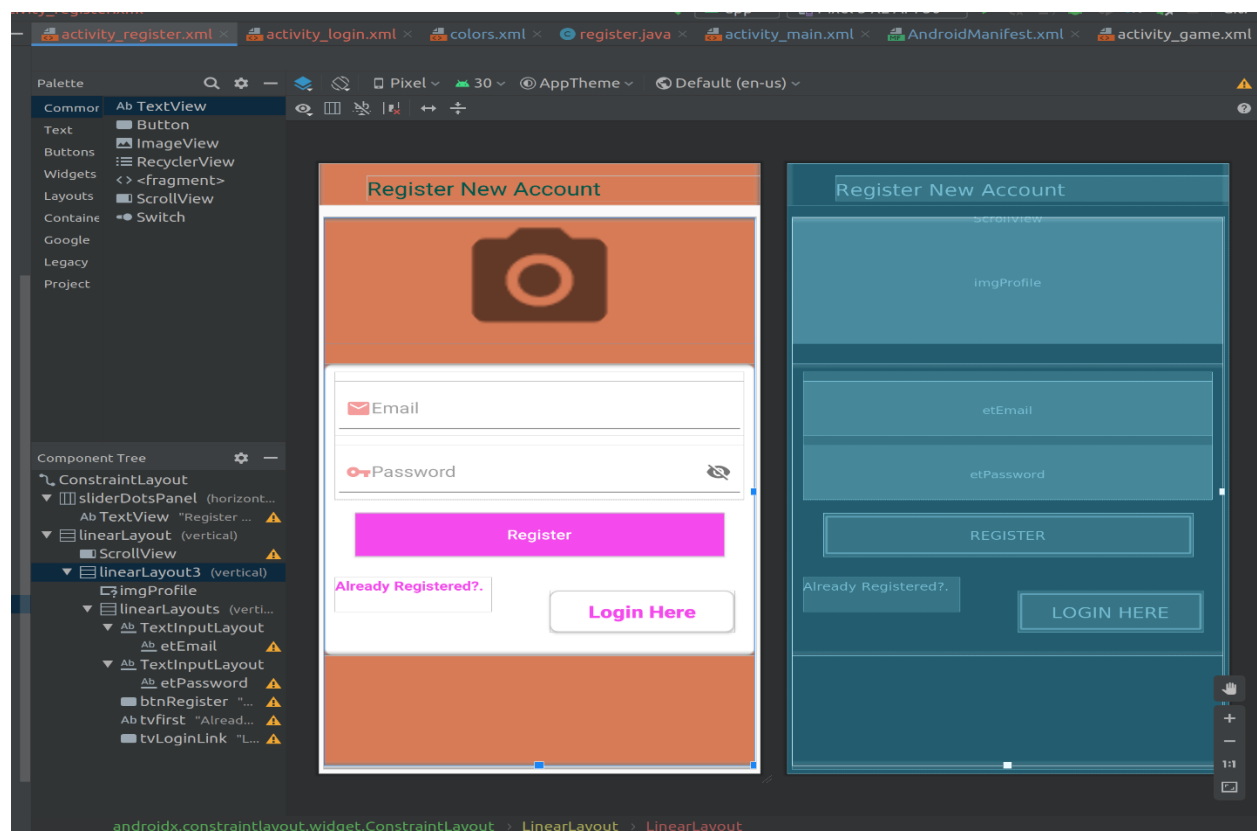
activity_register.xml × activity_login.xml × colors.xml × register.java × activity_main.xml × AndroidManifest.xml × activity_game.xml

Palette

Common
Text
Buttons
Widgets
Layouts
Containe
Google
Legacy
Project

Ab TextView
Button
ImageView
RecyclerView
<> <fragment>
ScrollView
Switch

Pixel 30 AppTheme Default (en-us)

Register New Account

Email

Password

Register

Already Registered?.

Login Here

Register New Account
ScrollView
imgProfile
etEmail
etPassword
REGISTER
Already Registered?.
LOGIN HERE

Component Tree

ConstraintLayout
sliderDotsPanel (horizont...
Ab TextView "Register ...
linearLayout (vertical)
ScrollView
linearLayout3 (vertical)
imgProfile
linearLayouts (verti...
Ab TextInputLayout
Ab etEmail
Ab TextInputLayout
Ab etPassword
btnRegister "...
Ab tvfirst "Alread...
tvLoginLink "L...

1:1

androidx.constraintlayout.widget.ConstraintLayout › LinearLayout › LinearLayout